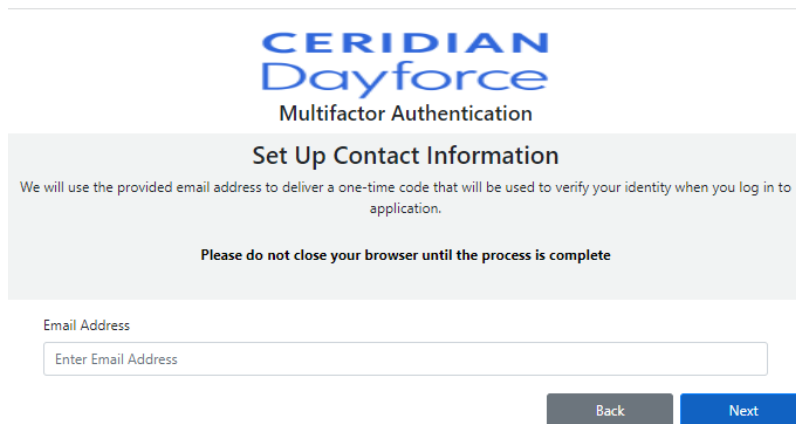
CERIDIAN
Dayforce
Multifactor Authentication

Set Up Contact Information

We will use the provided email address to deliver a one-time code that will be used to verify your identity when you log in to application.

Please do not close your browser until the process is complete

Email Address

Enter Email Address

Back

Next